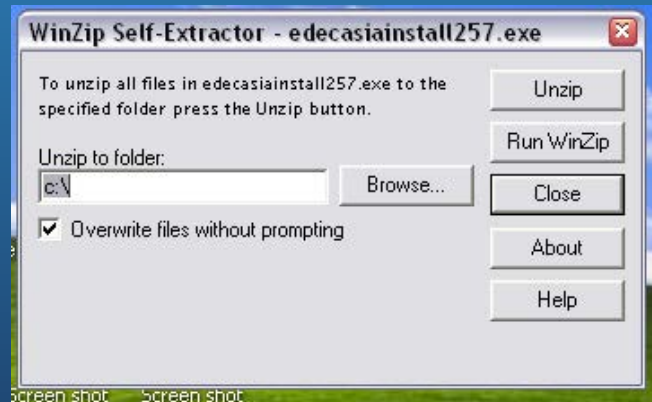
WinZip Self-Extractor - edecasiainstall257.exe

To unzip all files in edecasiainstall257.exe to the specified folder press the Unzip button.

Unzip to folder:

c:\

Browse...

Overwrite files without prompting

Unzip

Run WinZip

Close

About

Help

Screen shot Screen shot